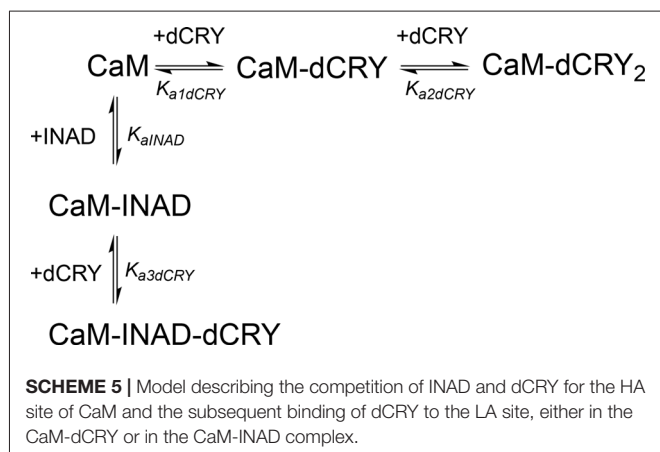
+dCRY
CaM $\underset{K_{a1dCRY}}{\rightleftharpoons}$ CaM-dCRY

+dCRY
$\underset{K_{a2dCRY}}{\rightleftharpoons}$ CaM-dCRY$_2$

+INAD $K_{aINAD}$

CaM-INAD

+dCRY $K_{a3dCRY}$

CaM-INAD-dCRY

**SCHEME 5 |** Model describing the competition of INAD and dCRY for the HA site of CaM and the subsequent binding of dCRY to the LA site, either in the CaM-dCRY or in the CaM-INAD complex.